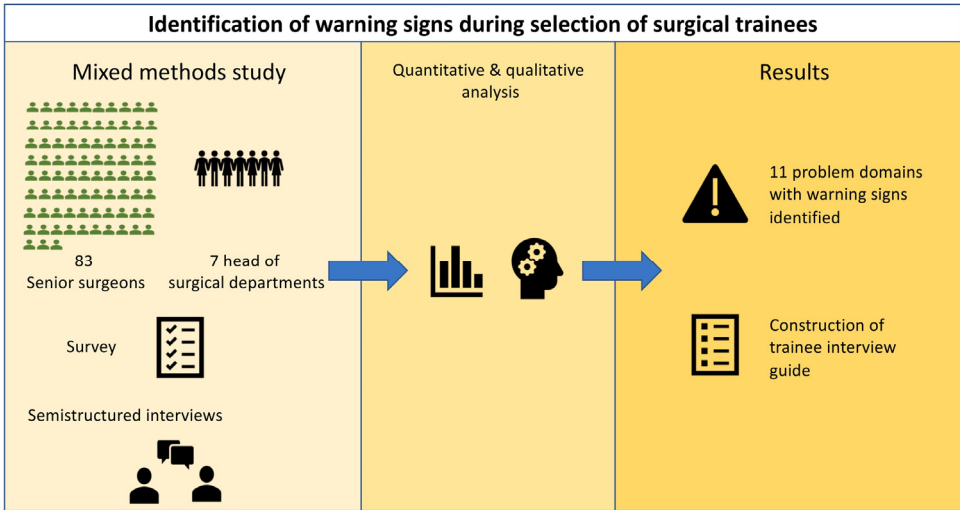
Identification of warning signs during selection of surgical trainees

Mixed methods study

83
Senior surgeons

7 head of
surgical departments

Survey

Semistructured interviews

Quantitative & qualitative analysis

Results

11 problem domains with warning signs identified

Construction of trainee interview guide